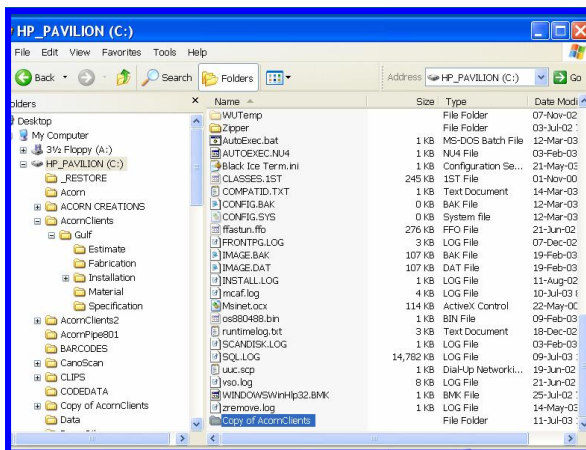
HP_PAVILION (C:)

File Edit View Favorites Tools Help

Back Search Folders

Address HP_PAVILION (C:) Go

olders ×

Desktop
My Computer
3½ Floppy (A:)
HP_PAVILION (C:)
_RESTORE
Acorn
ACORN CREATIONS
AcornClients
Gulf
Estimate
Fabrication
Installation
Material
Specification
AcornClients2
AcornPipe801
BARCODES
CanoScan
CLIPS
CODEDATA
Copy of AcornClients
Data

| Name | Size | Type | Date Modi |
|---|---|---|---|
| WUTemp | | File Folder | 07-Nov-02 |
| Zipper | | File Folder | 03-Jul-02 |
| AutoExec.bat | 1 KB | MS-DOS Batch File | 12-Mar-03 |
| AUTOEXEC.NU4 | 1 KB | NU4 File | 03-Feb-03 |
| Black Ice Term.ini | 1 KB | Configuration Se... | 21-May-03 |
| CLASSES.1ST | 245 KB | 1ST File | 01-Nov-00 |
| COMPATID.TXT | 1 KB | Text Document | 14-Mar-03 |
| CONFIG.BAK | 0 KB | BAK File | 12-Mar-03 |
| CONFIG.SYS | 0 KB | System file | 12-Mar-03 |
| ffastun.ffo | 276 KB | FFO File | 21-Jun-02 |
| FRONTPG.LOG | 3 KB | LOG File | 07-Dec-02 |
| IMAGE.BAK | 107 KB | BAK File | 19-Feb-03 |
| IMAGE.DAT | 107 KB | DAT File | 19-Feb-03 |
| INSTALL.LOG | 1 KB | LOG File | 11-Aug-02 |
| mcaf.log | 4 KB | LOG File | 10-Jul-03 |
| Msinet.ocx | 114 KB | ActiveX Control | 22-May-0 |
| os880488.bin | 1 KB | BIN File | 09-Feb-03 |
| runtimelog.txt | 3 KB | Text Document | 18-Dec-02 |
| SCANDISK.LOG | 1 KB | LOG File | 03-Feb-03 |
| SQL.LOG | 14,782 KB | LOG File | 09-Jul-03 |
| uuc.scp | 1 KB | Dial-Up Networki... | 19-Jun-02 |
| vso.log | 8 KB | LOG File | 21-Jun-02 |
| WINDOWSWinHlp32.BMK | 1 KB | BMK File | 25-Jul-02 |
| zremove.log | 1 KB | LOG File | 14-May-03 |
| Copy of AcornClients | | File Folder | 11-Jul-03 |